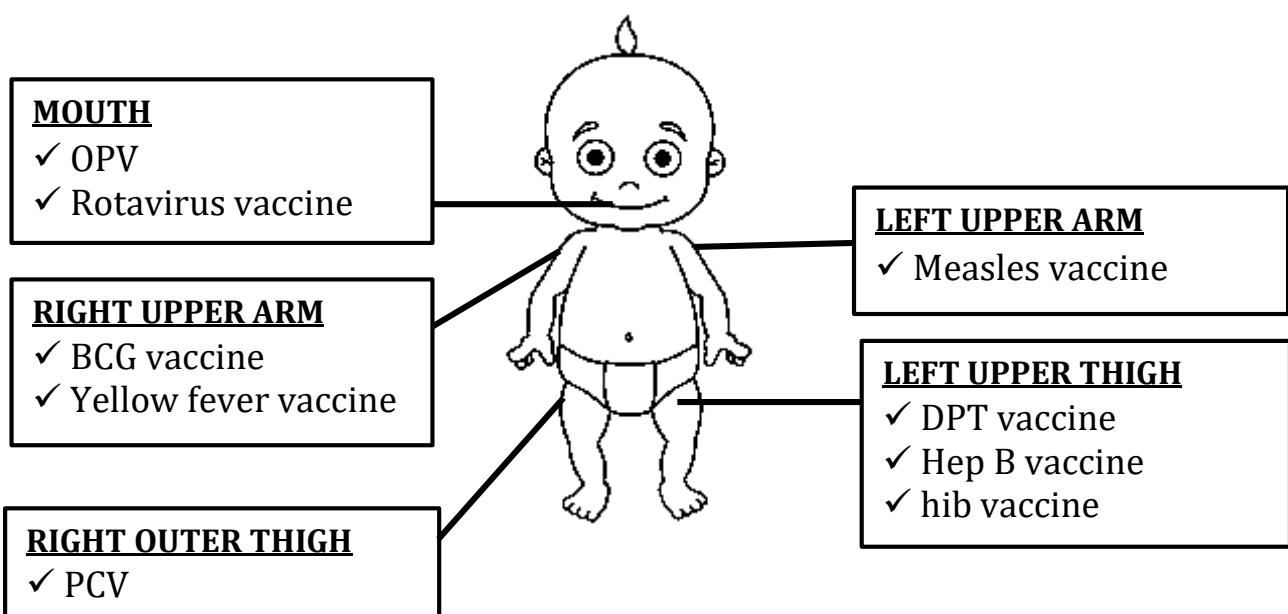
MOUTH
✓ OPV
✓ Rotavirus vaccine

LEFT UPPER ARM
✓ Measles vaccine

RIGHT UPPER ARM
✓ BCG vaccine
✓ Yellow fever vaccine

LEFT UPPER THIGH
✓ DPT vaccine
✓ Hep B vaccine
✓ hib vaccine

RIGHT OUTER THIGH
✓ PCV